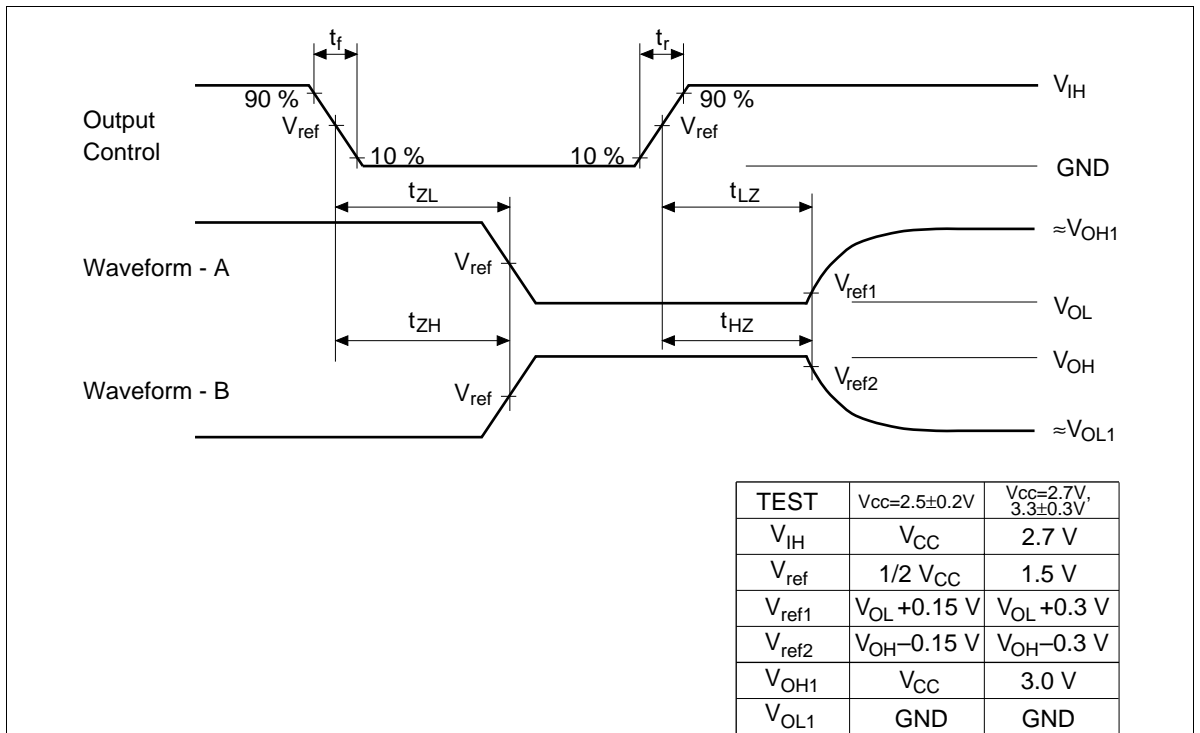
$t_f$

$t_r$

90 %

90 %

$V_{IH}$

Output Control

$V_{ref}$

$V_{ref}$

10 %

10 %

GND

$t_{ZL}$

$t_{LZ}$

$\approx V_{OH1}$

Waveform - A

$V_{ref}$

$V_{ref1}$

$V_{OL}$

$t_{ZH}$

$t_{HZ}$

$V_{OH}$

Waveform - B

$V_{ref}$

$V_{ref2}$

$\approx V_{OL1}$

| TEST | Vcc=2.5±0.2V | Vcc=2.7V, 3.3±0.3V |
|---|---|---|
| $V_{IH}$ | $V_{CC}$ | 2.7 V |
| $V_{ref}$ | 1/2 $V_{CC}$ | 1.5 V |
| $V_{ref1}$ | $V_{OL}$ +0.15 V | $V_{OL}$ +0.3 V |
| $V_{ref2}$ | $V_{OH}$–0.15 V | $V_{OH}$–0.3 V |
| $V_{OH1}$ | $V_{CC}$ | 3.0 V |
| $V_{OL1}$ | GND | GND |